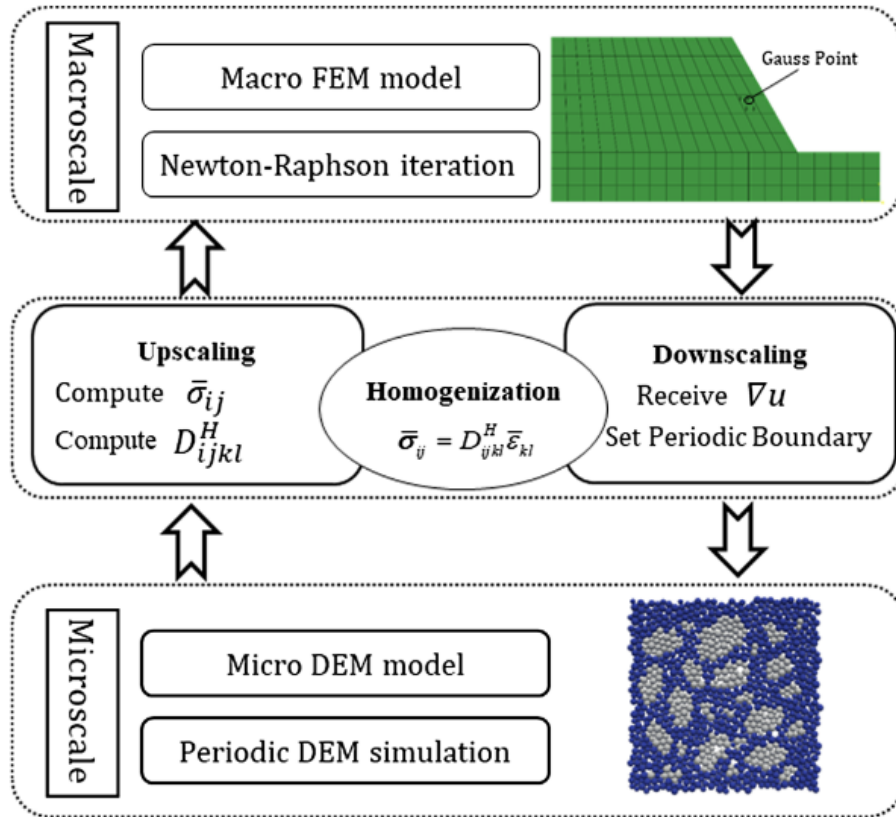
Macroscale

Macro FEM model

Newton-Raphson iteration

Gauss Point

Upscaling

Compute $\bar{\sigma}_{ij}$

Compute $D^H_{ijkl}$

Homogenization

$\bar{\sigma}_{ij} = D^H_{ijkl}\bar{\varepsilon}_{kl}$

Downscaling

Receive $\nabla u$

Set Periodic Boundary

Microscale

Micro DEM model

Periodic DEM simulation